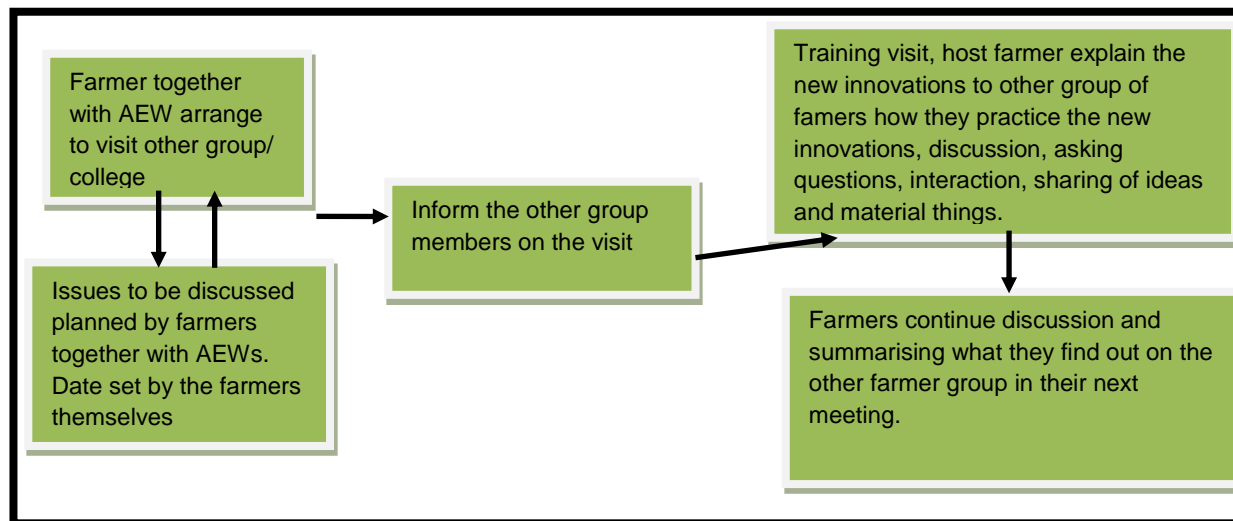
Farmer together with AEW arrange to visit other group/ college

Issues to be discussed planned by farmers together with AEWs. Date set by the farmers themselves

Inform the other group members on the visit

Training visit, host farmer explain the new innovations to other group of famers how they practice the new innovations, discussion, asking questions, interaction, sharing of ideas and material things.

Farmers continue discussion and summarising what they find out on the other farmer group in their next meeting.